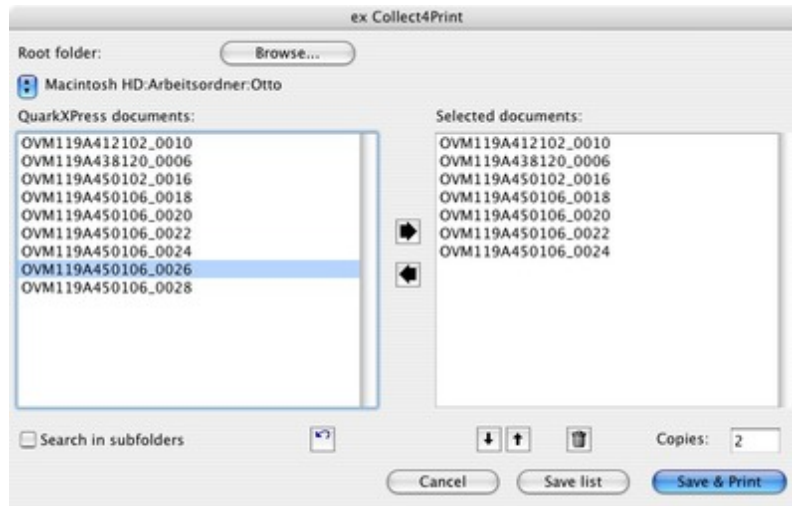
ex Collect4Print

Root folder: Browse...

Macintosh HD:Arbeitsordner:Otto

QuarkXPress documents:

OVM119A412102_0010
OVM119A438120_0006
OVM119A450102_0016
OVM119A450106_0018
OVM119A450106_0020
OVM119A450106_0022
OVM119A450106_0024
OVM119A450106_0026
OVM119A450106_0028

Selected documents:

OVM119A412102_0010
OVM119A438120_0006
OVM119A450102_0016
OVM119A450106_0018
OVM119A450106_0020
OVM119A450106_0022
OVM119A450106_0024

Search in subfolders

Copies: 2

Cancel Save list Save & Print